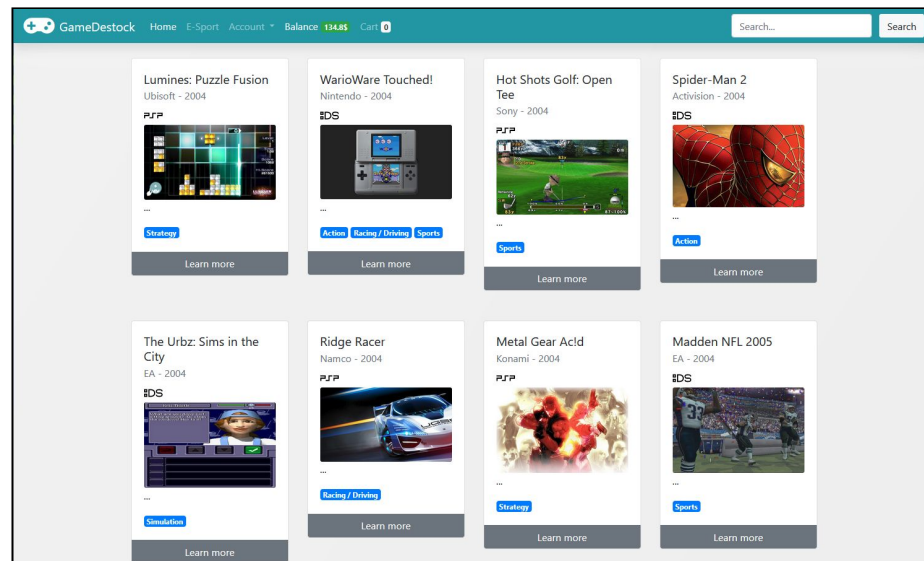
GameDestock Home E-Sport Account Balance 134.8$ Cart 0

Search... Search

Lumines: Puzzle Fusion
Ubisoft - 2004
PSP
...
Strategy
Learn more

WarioWare Touched!
Nintendo - 2004
DS
...
Action Racing / Driving Sports
Learn more

Hot Shots Golf: Open Tee
Sony - 2004
PSP
...
Sports
Learn more

Spider-Man 2
Activision - 2004
DS
...
Action
Learn more

The Urbz: Sims in the City
EA - 2004
DS
...
Simulation
Learn more

Ridge Racer
Namco - 2004
PSP
...
Racing / Driving
Learn more

Metal Gear Ac!d
Konami - 2004
PSP
...
Strategy
Learn more

Madden NFL 2005
EA - 2004
DS
...
Sports
Learn more